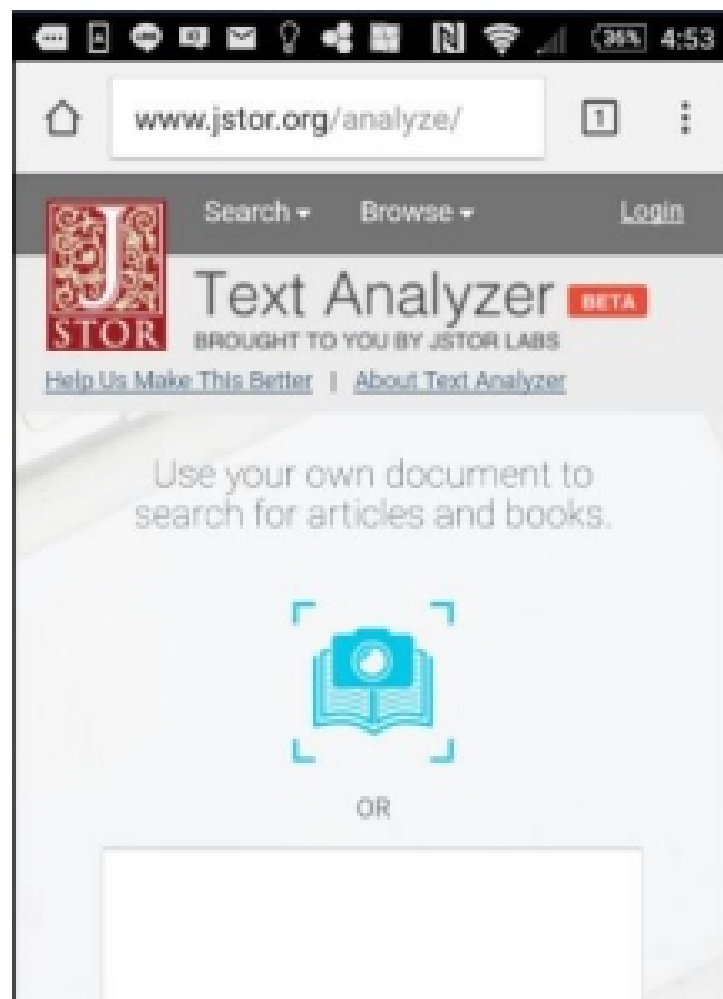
36% 4:53

www.jstor.org/analyze/

1

Search ▾ Browse ▾ Login

J STOR

Text Analyzer BETA

BROUGHT TO YOU BY JSTOR LABS

Help Us Make This Better | About Text Analyzer

Use your own document to search for articles and books.

OR